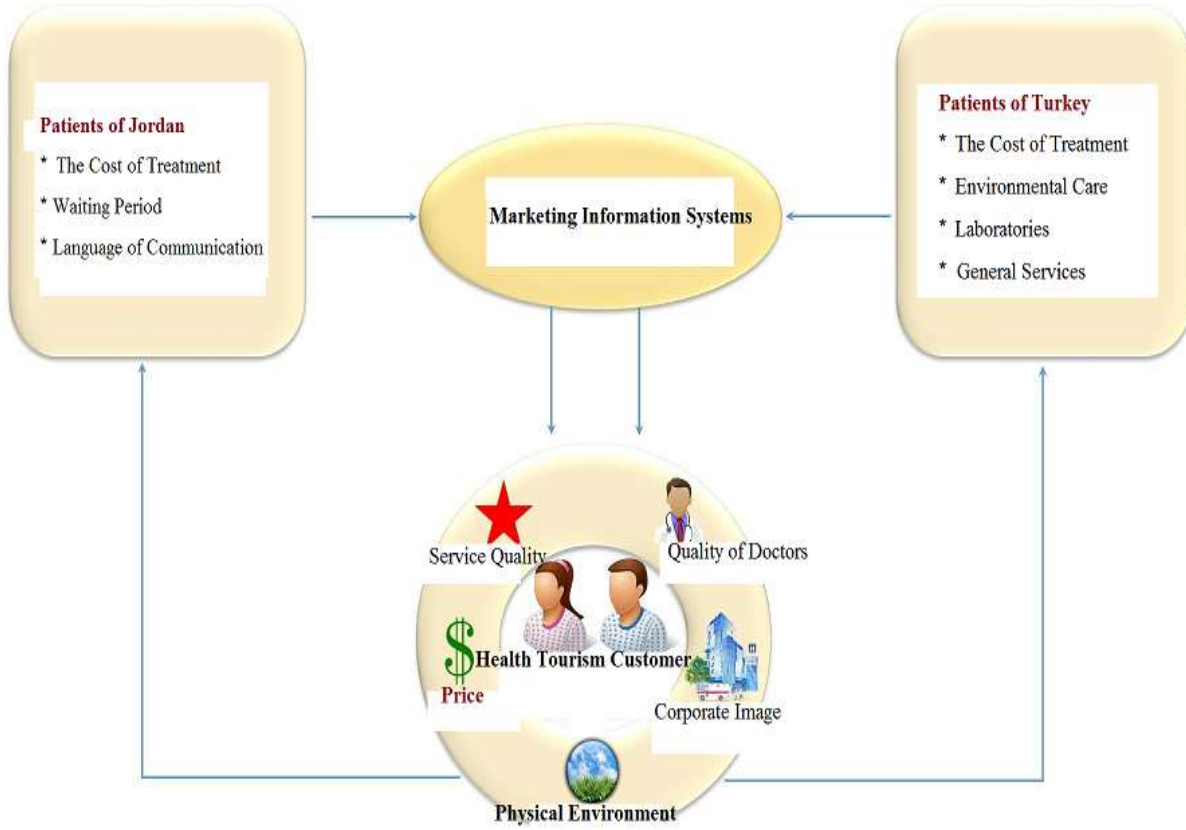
Patients of Jordan
* The Cost of Treatment
* Waiting Period
* Language of Communication

Marketing Information Systems

Patients of Turkey
* The Cost of Treatment
* Environmental Care
* Laboratories
* General Services

Service Quality

Quality of Doctors

$

Health Tourism Customer

Price

Corporate Image

Physical Environment